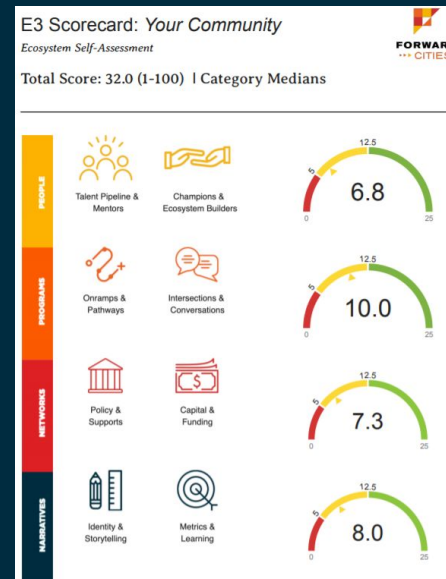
E3 Scorecard: Your Community

Ecosystem Self-Assessment

FORWAR
CITIE

Total Score: 32.0 (1-100) | Category Medians

PEOPLE

Talent Pipeline & Mentors

Champions & Ecosystem Builders

12.5
5
6.8
0
25

PROGRAMS

Onramps & Pathways

Intersections & Conversations

12.5
5
10.0
0
25

NETWORKS

Policy & Supports

Capital & Funding

12.5
5
7.3
0
25

NARRATIVES

Identity & Storytelling

Metrics & Learning

12.5
5
8.0
0
25